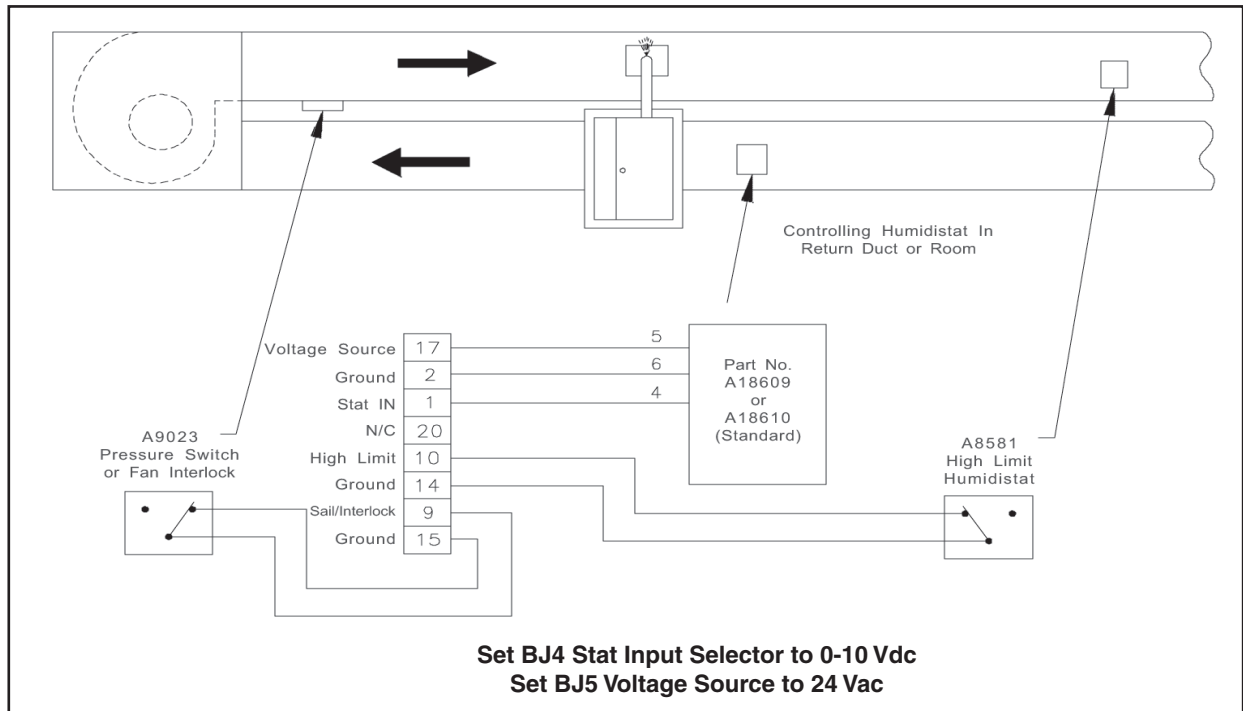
Controlling Humidistat In Return Duct or Room

| | |
|---|---|
| Voltage Source | 17 |
| Ground | 2 |
| Stat IN | 1 |
| N/C | 20 |
| High Limit | 10 |
| Ground | 14 |
| Sail/Interlock | 9 |
| Ground | 15 |

5
6
4

Part No. A18609 or A18610 (Standard)

A9023 Pressure Switch or Fan Interlock

A8581 High Limit Humidistat

Set BJ4 Stat Input Selector to 0-10 Vdc
Set BJ5 Voltage Source to 24 Vac